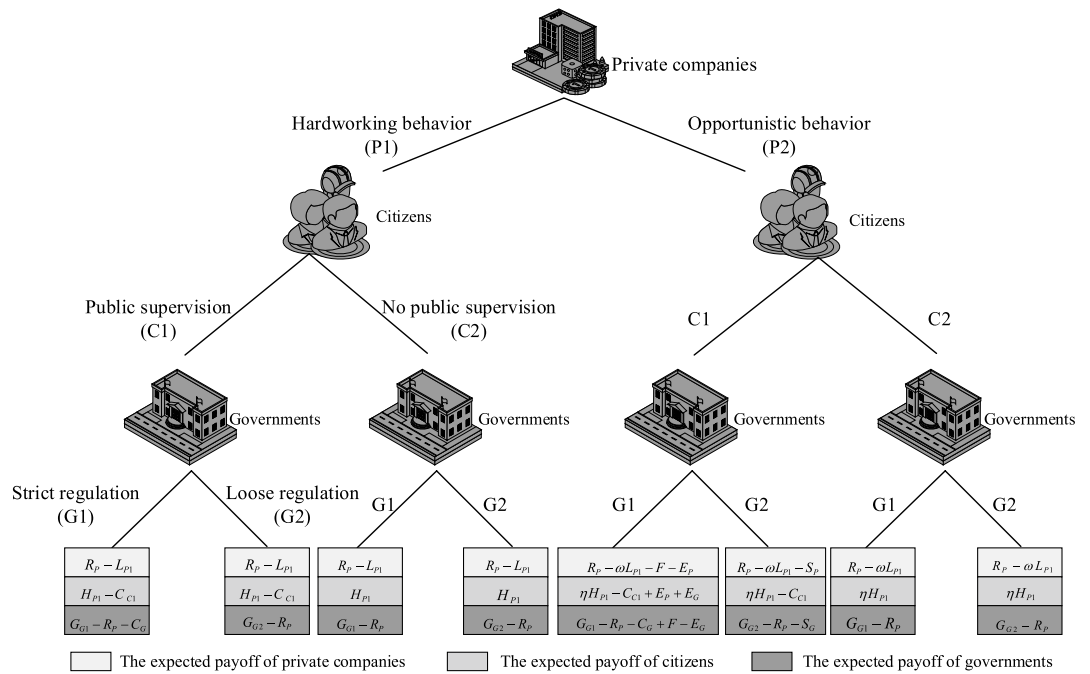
Private companies

Hardworking behavior (P1)

Opportunistic behavior (P2)

Citizens

Citizens

Public supervision (C1)

No public supervision (C2)

C1

C2

Governments

Governments

Governments

Governments

Strict regulation (G1)

Loose regulation (G2)

G1

G2

G1

G2

G1

G2

$R_P - L_{P1}$
$H_{P1} - C_{C1}$
$G_{G1} - R_P - C_G$

$R_P - L_{P1}$
$H_{P1} - C_{C1}$
$G_{G2} - R_P$

$R_P - L_{P1}$
$H_{P1}$
$G_{G1} - R_P$

$R_P - L_{P1}$
$H_{P1}$
$G_{G2} - R_P$

$R_P - \omega L_{P1} - F - E_P$
$\eta H_{P1} - C_{C1} + E_P + E_G$
$G_{G1} - R_P - C_G + F - E_G$

$R_P - \omega L_{P1} - S_P$
$\eta H_{P1} - C_{C1}$
$G_{G2} - R_P - S_G$

$R_P - \omega L_{P1}$
$\eta H_{P1}$
$G_{G1} - R_P$

$R_P - \omega L_{P1}$
$\eta H_{P1}$
$G_{G2} - R_P$

The expected payoff of private companies

The expected payoff of citizens

The expected payoff of governments